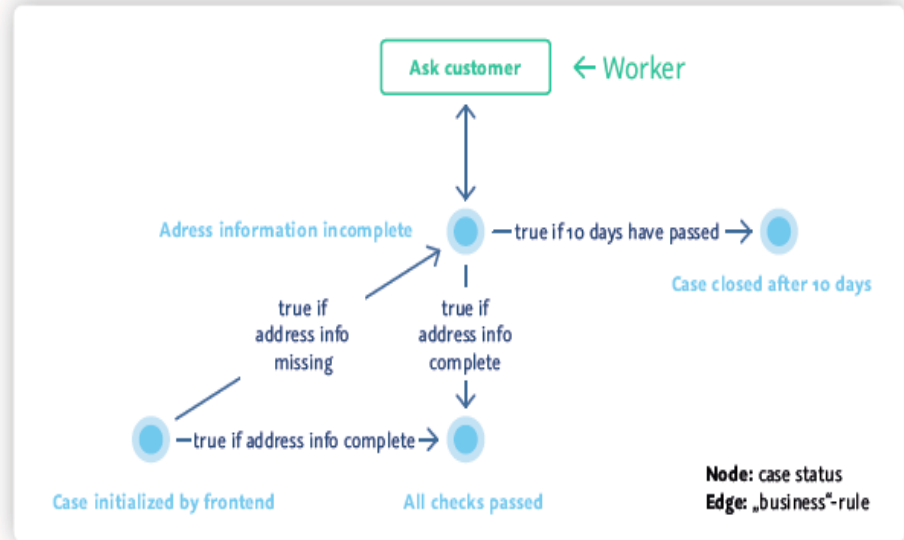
Ask customer

← Worker

Adress information incomplete

true if 10 days have passed →

Case closed after 10 days

true if address info missing

true if address info complete

true if address info complete →

Case initialized by frontend

All checks passed

**Node:** case status
**Edge:** „business“-rule